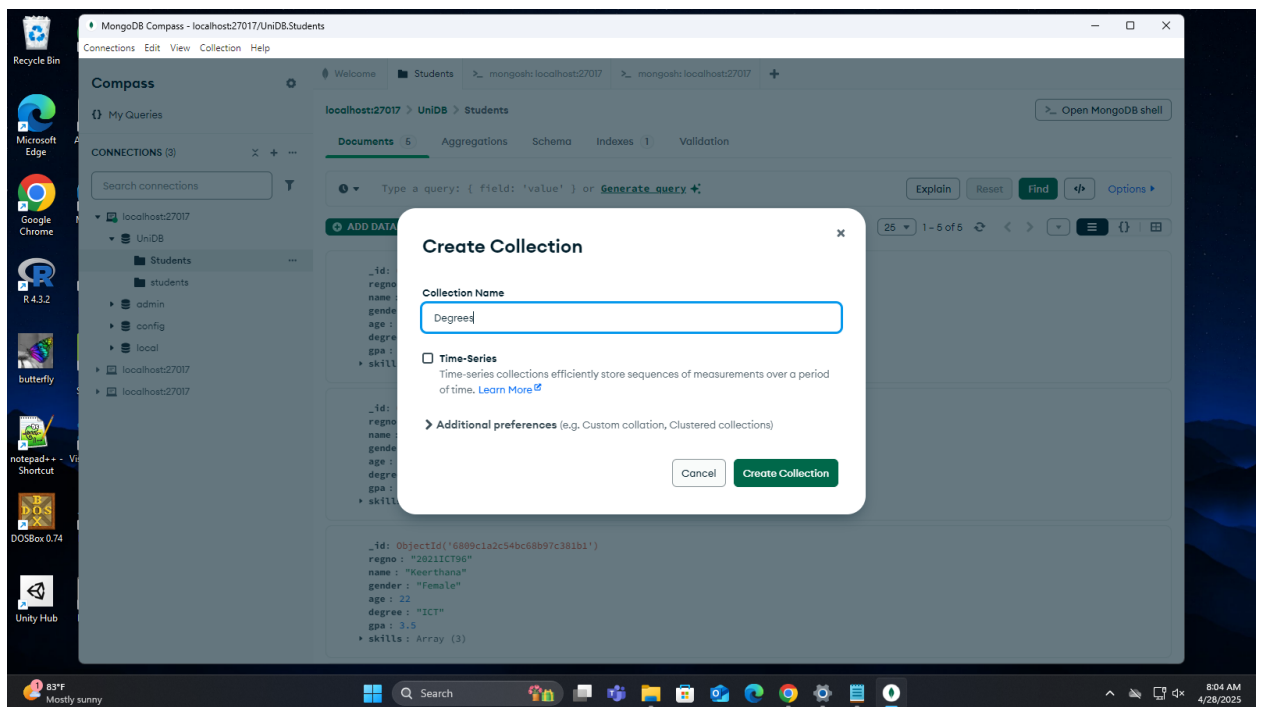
Recycle Bin

Microsoft Edge

Google Chrome

R 4.3.2

butterfly

notepad++ - Shortcut

DOSBox 0.74

Unity Hub

MongoDB Compass - localhost:27017/UniDB.Students

Connections Edit View Collection Help

Compass

{} My Queries

CONNECTIONS (3)

Search connections

localhost:27017
UniDB
Students
students
admin
config
local
localhost:27017
localhost:27017

Welcome | Students | mongosh: localhost:27017 | mongosh: localhost:27017

localhost:27017 > UniDB > Students

Open MongoDB shell

Documents 6 | Aggregations | Schema | Indexes 1 | Validation

Type a query: { field: 'value' } or Generate query

Explain | Reset | Find | Options

ADD DATA

25 | 1 – 6 of 6

_id:
regno
name
gende
age
degre
gpa
skill

_id:
regno
name
gende
age
degre
gpa
skill

_id: ObjectId('6809c1a2c54bc68b97c381b1')
regno : "2021ICT96"
name : "Keerthana"
gender : "Female"
age : 22
degree : "ICT"
gpa : 3.5
skills : Array (3)

Create Collection

Collection Name

Degrees

Time-Series

Time-series collections efficiently store sequences of measurements over a period of time. Learn More

Additional preferences (e.g. Custom collation, Clustered collections)

Cancel | Create Collection

83°F
Mostly sunny

Search

8:04 AM
4/28/2025